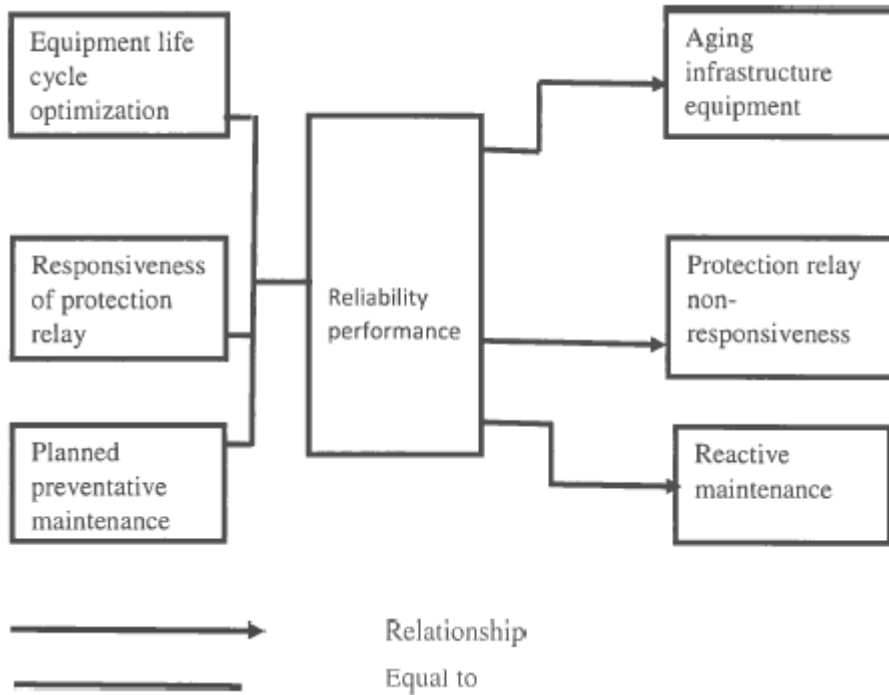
Equipment life cycle optimization

Responsiveness of protection relay

Planned preventative maintenance

Reliability performance

Aging infrastructure equipment

Protection relay non-responsiveness

Reactive maintenance

Relationship

Equal to